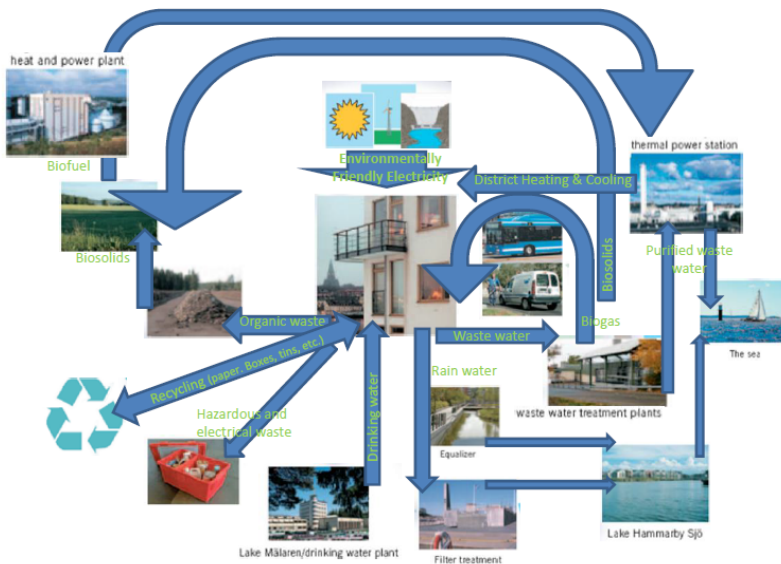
heat and power plant

Biofuel

Biosolids

Environmentally Friendly Electricity

District Heating & Cooling

thermal power station

Biosolids

Purified waste water

The sea

Organic waste

Waste water

Biogas

Recycling (paper, Boxes, tins, etc.)

Hazardous and electrical waste

Drinking water

Rain water

waste water treatment plants

Equalizer

Lake Mälaren/drinking water plant

Filter treatment

Lake Hammarby Sjö